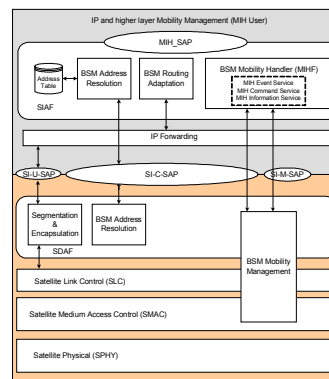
IP and higher layer Mobility Management (MIH User)

MIH_SAP

Address Table

BSM Address Resolution

BSM Routing Adaptation

BSM Mobility Handler (MIHF)

MIH Event Service
MIH Command Service
MIH Information Service

SIAF

IP Forwarding

SI-U-SAP

SI-C-SAP

SI-M-SAP

Segmentation & Encapsulation

BSM Address Resolution

SDAF

BSM Mobility Management

Satellite Link Control (SLC)

Satellite Medium Access Control (SMAC)

Satellite Physical (SPHY)